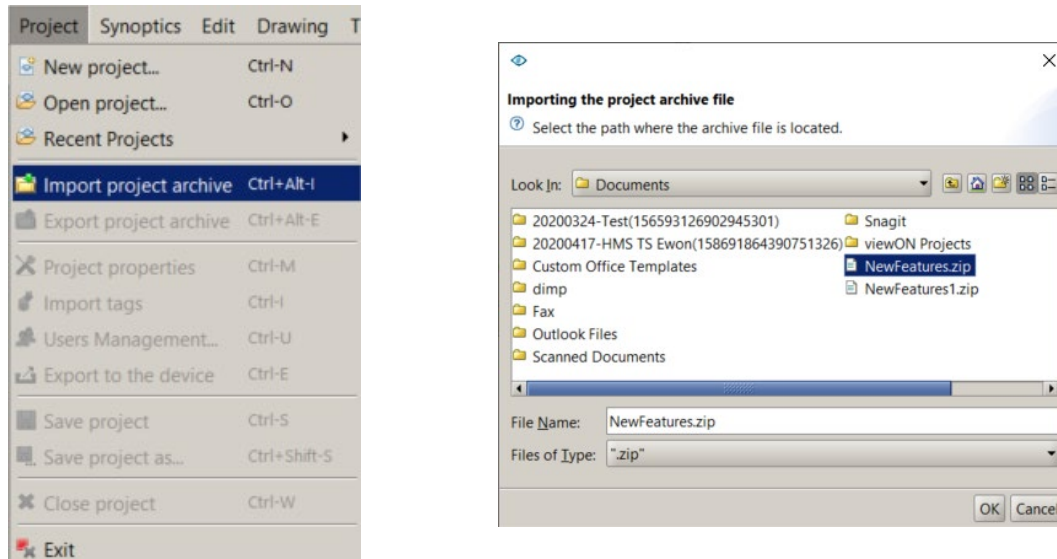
Project Synoptics Edit Drawing T

New project... Ctrl-N
Open project... Ctrl-O
Recent Projects
Import project archive Ctrl+Alt-I
Export project archive Ctrl+Alt-E
Project properties Ctrl-M
Import tags Ctrl-I
Users Management... Ctrl-U
Export to the device Ctrl-E
Save project Ctrl-S
Save project as... Ctrl+Shift-S
Close project Ctrl-W
Exit

Importing the project archive file
Select the path where the archive file is located.

Look In: Documents

20200324-Test(156593126902945301)
20200417-HMS TS Ewon(158691864390751326)
Custom Office Templates
dimp
Fax
Outlook Files
Scanned Documents
Snagit
viewON Projects
NewFeatures.zip
NewFeatures1.zip

File Name: NewFeatures.zip
Files of Type: ".zip"

OK Cancel